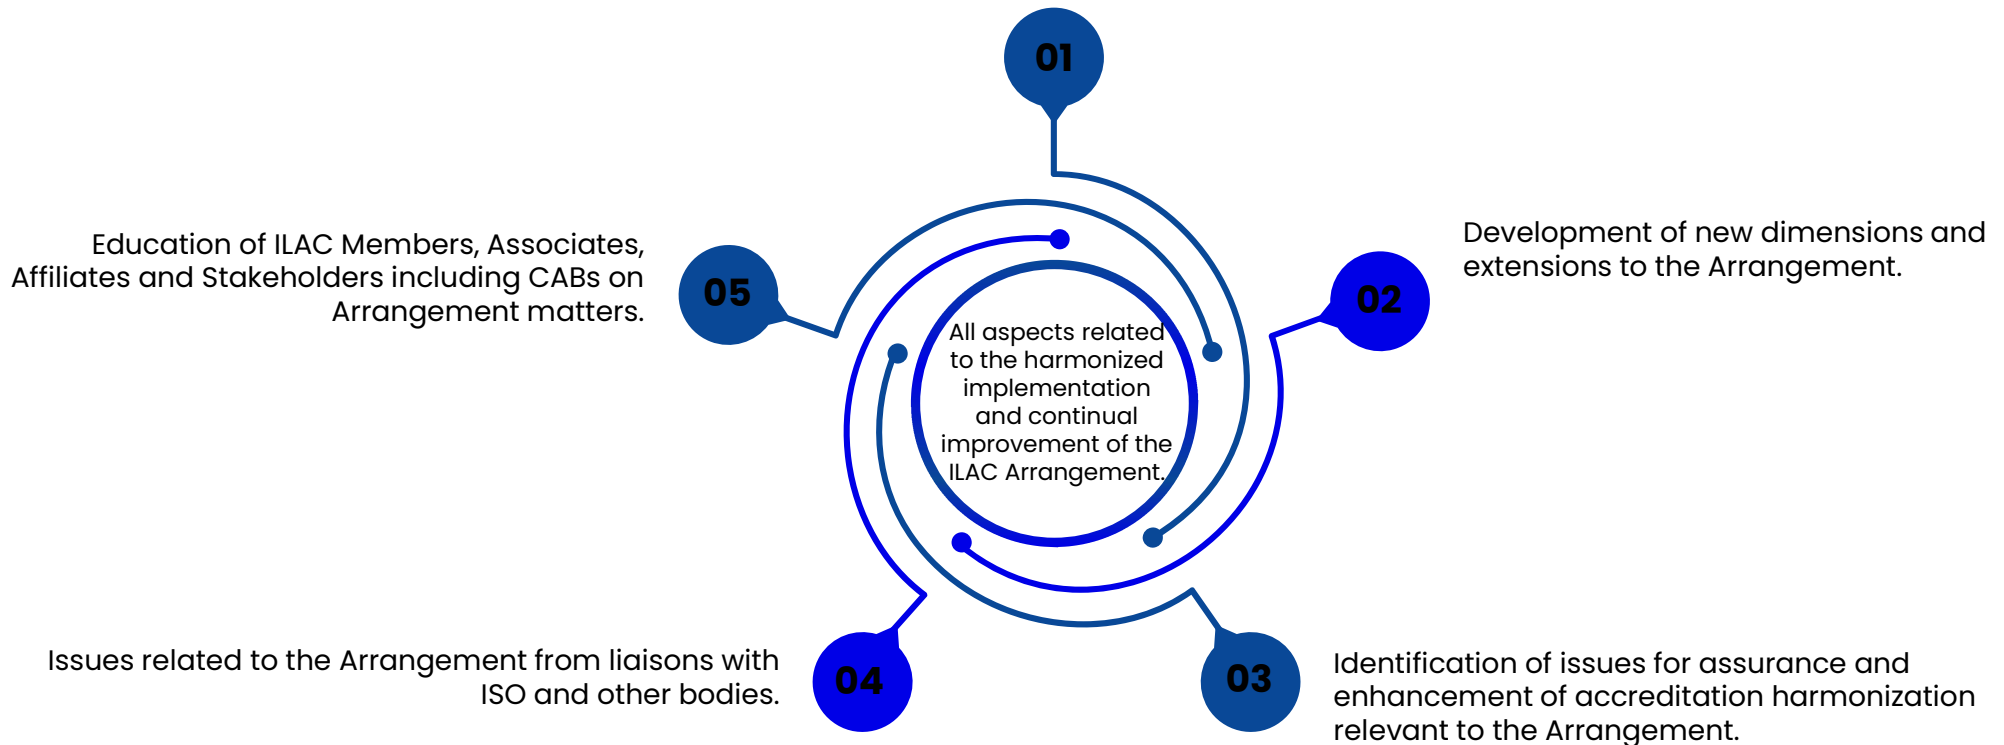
01

Education of ILAC Members, Associates, Affiliates and Stakeholders including CABs on Arrangement matters.

05

All aspects related to the harmonized implementation and continual improvement of the ILAC Arrangement.

Development of new dimensions and extensions to the Arrangement.

02

Issues related to the Arrangement from liaisons with ISO and other bodies.

04

03

Identification of issues for assurance and enhancement of accreditation harmonization relevant to the Arrangement.